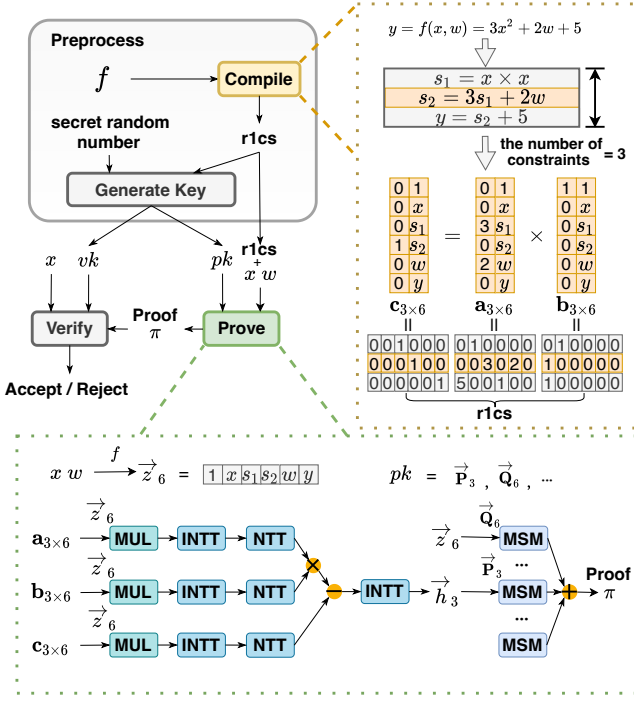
Preprocess

$f$

Compile

secret random number

r1cs

Generate Key

r1cs + $x$ $w$

$x$ $vk$ $pk$

Verify

Proof $\pi$

Prove

Accept / Reject

$y = f(x, w) = 3x^2 + 2w + 5$

$s_1 = x \times x$
$s_2 = 3s_1 + 2w$
$y = s_2 + 5$

the number of constraints = 3

| 0 | 1 |
|---|---|
| 0 | $x$ |
| 0 | $s_1$ |
| 1 | $s_2$ |
| 0 | $w$ |
| 0 | $y$ |

=

| 0 | 1 |
|---|---|
| 0 | $x$ |
| 3 | $s_1$ |
| 0 | $s_2$ |
| 2 | $w$ |
| 0 | $y$ |

×

| 1 | 1 |
|---|---|
| 0 | $x$ |
| 0 | $s_1$ |
| 0 | $s_2$ |
| 0 | $w$ |
| 0 | $y$ |

$\mathbf{c}_{3\times6}$ $\mathbf{a}_{3\times6}$ $\mathbf{b}_{3\times6}$

||  ||  ||

001000 010000 010000
000100 003020 100000
000001 500100 100000

r1cs

$x$ $w$ $\xrightarrow{f}$ $\vec{z}_6$ = | 1 | $x$ | $s_1$ | $s_2$ | $w$ | $y$ |

$pk$ = $\vec{\mathbf{P}}_3$ , $\vec{\mathbf{Q}}_6$ , ...

$\mathbf{a}_{3\times6}$ $\vec{z}_6$ MUL INTT NTT

$\mathbf{b}_{3\times6}$ $\vec{z}_6$ MUL INTT NTT

$\mathbf{c}_{3\times6}$ $\vec{z}_6$ MUL INTT NTT

INTT $\vec{h}_3$

$\vec{\mathbf{Q}}_6$ $\vec{z}_6$ MSM

...

$\vec{\mathbf{P}}_3$ MSM

...

MSM

Proof $\pi$